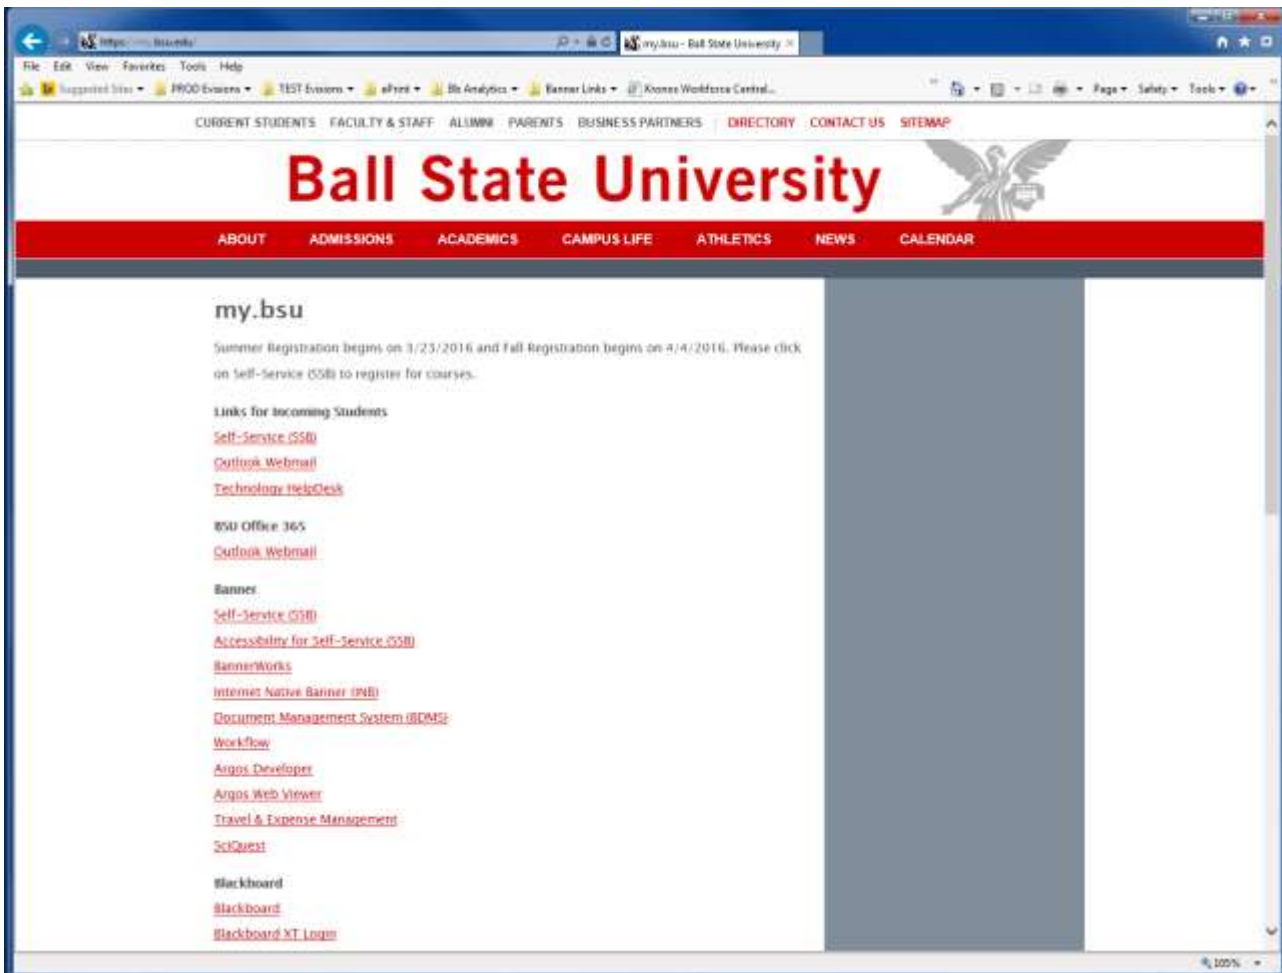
https://my.bsu.edu/

my.bsu - Ball State University

File Edit View Favorites Tools Help

Suggested Sites ▾ PROD Evisions ▾ TEST Evisions ▾ ePrint ▾ Bb Analytics ▾ Banner Links ▾ Kronos Workforce Central...

Page ▾ Safety ▾ Tools ▾

CURRENT STUDENTS FACULTY & STAFF ALUMNI PARENTS BUSINESS PARTNERS DIRECTORY CONTACT US SITEMAP

Ball State University

ABOUT ADMISSIONS ACADEMICS CAMPUS LIFE ATHLETICS NEWS CALENDAR

my.bsu

Summer Registration begins on 3/23/2016 and Fall Registration begins on 4/4/2016. Please click on Self-Service (SSB) to register for courses.

Links for Incoming Students

Self-Service (SSB)

Outlook Webmail

Technology HelpDesk

BSU Office 365

Outlook Webmail

Banner

Self-Service (SSB)

Accessibility for Self-Service (SSB)

BannerWorks

Internet Native Banner (INB)

Document Management System (BDMS)

Workflow

Argos Developer

Argos Web Viewer

Travel & Expense Management

SciQuest

Blackboard

Blackboard

Blackboard XT Login

100%